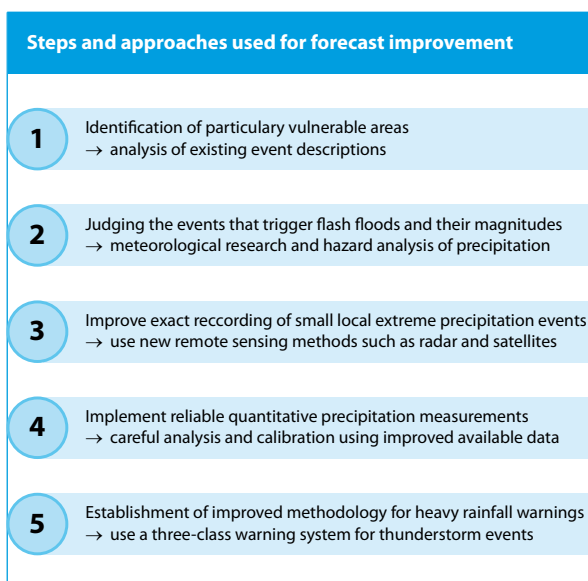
Steps and approaches used for forecast improvement

1 Identification of particulary vulnerable areas
→ analysis of existing event descriptions

2 Judging the events that trigger flash floods and their magnitudes
→ meteorological research and hazard analysis of precipitation

3 Improve exact reccording of small local extreme precipitation events
→ use new remote sensing methods such as radar and satellites

4 Implement reliable quantitative precipitation measurements
→ careful analysis and calibration using improved available data

5 Establishment of improved methodology for heavy rainfall warnings
→ use a three-class warning system for thunderstorm events